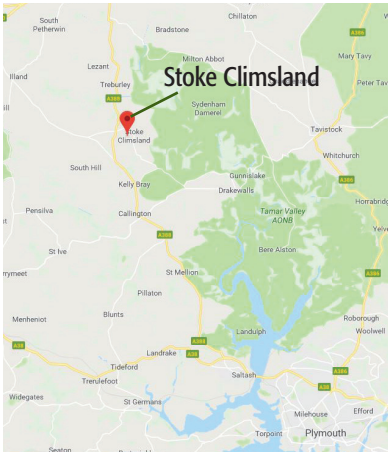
South Petherwin
Bradstone
Chillaton
Mary Tavy
Milton Abbot
Lezant
Illand
Treburley
A388
Stoke Climsland
Sydenham Damerel
Peter Tavy
Stoke Climsland
Tavistock
Whitchurch
A386
South Hill
Gunnislake
Kelly Bray
Drakewalls
Horrabridg
Pensilva
Callington
Tamar Valley AONB
Yelve
A390
rrymeet
St Ive
Bere Alston
St Mellion
A386
Pillaton
Roborough
Menheniot
Blunts
Woolwell
A38
Landulph
Landrake
A388
Tideford
Saltash
A386
Trerulefoot
A38
Widegates
St Germans
Milehouse
Efford
Torpoint
Plymouth
Seaton